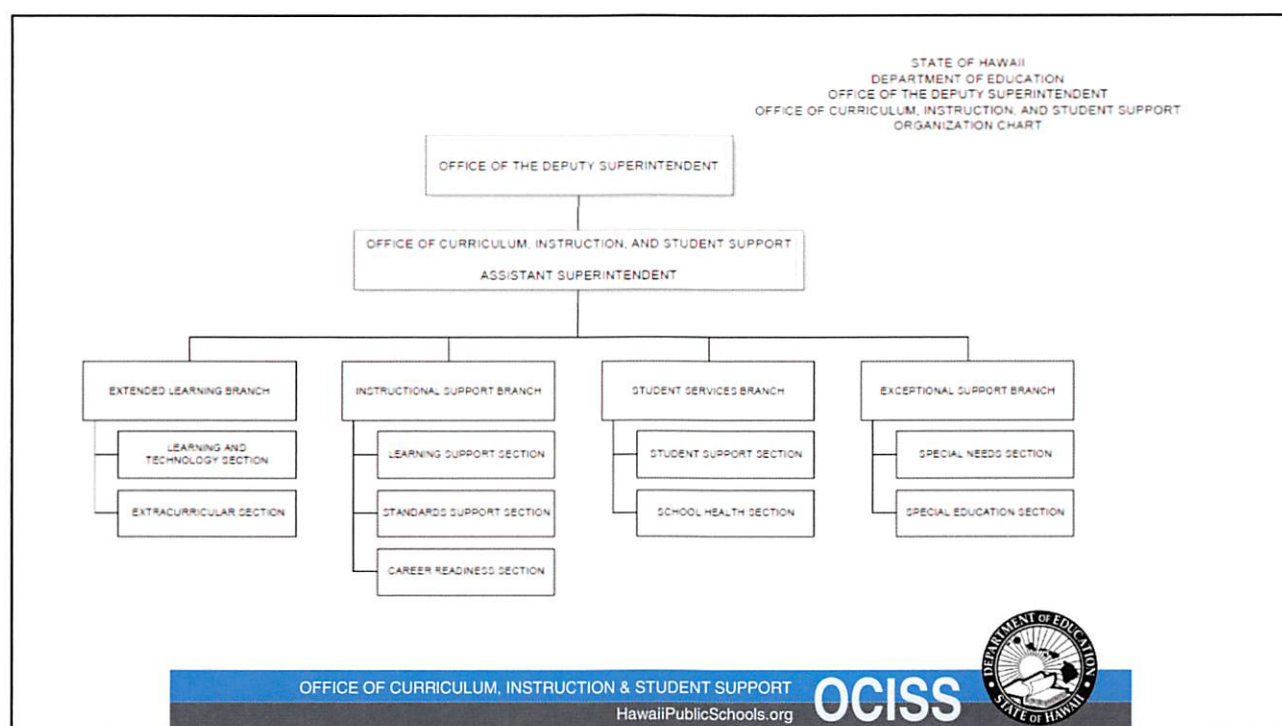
STATE OF HAWAII
DEPARTMENT OF EDUCATION
OFFICE OF THE DEPUTY SUPERINTENDENT
OFFICE OF CURRICULUM, INSTRUCTION, AND STUDENT SUPPORT
ORGANIZATION CHART

OFFICE OF THE DEPUTY SUPERINTENDENT

OFFICE OF CURRICULUM, INSTRUCTION, AND STUDENT SUPPORT
ASSISTANT SUPERINTENDENT

EXTENDED LEARNING BRANCH
LEARNING AND TECHNOLOGY SECTION
EXTRACURRICULAR SECTION

INSTRUCTIONAL SUPPORT BRANCH
LEARNING SUPPORT SECTION
STANDARDS SUPPORT SECTION
CAREER READINESS SECTION

STUDENT SERVICES BRANCH
STUDENT SUPPORT SECTION
SCHOOL HEALTH SECTION

EXCEPTIONAL SUPPORT BRANCH
SPECIAL NEEDS SECTION
SPECIAL EDUCATION SECTION

OFFICE OF CURRICULUM, INSTRUCTION & STUDENT SUPPORT
HawaiiPublicSchools.org
OCISS
DEPARTMENT OF EDUCATION
STATE OF HAWAII